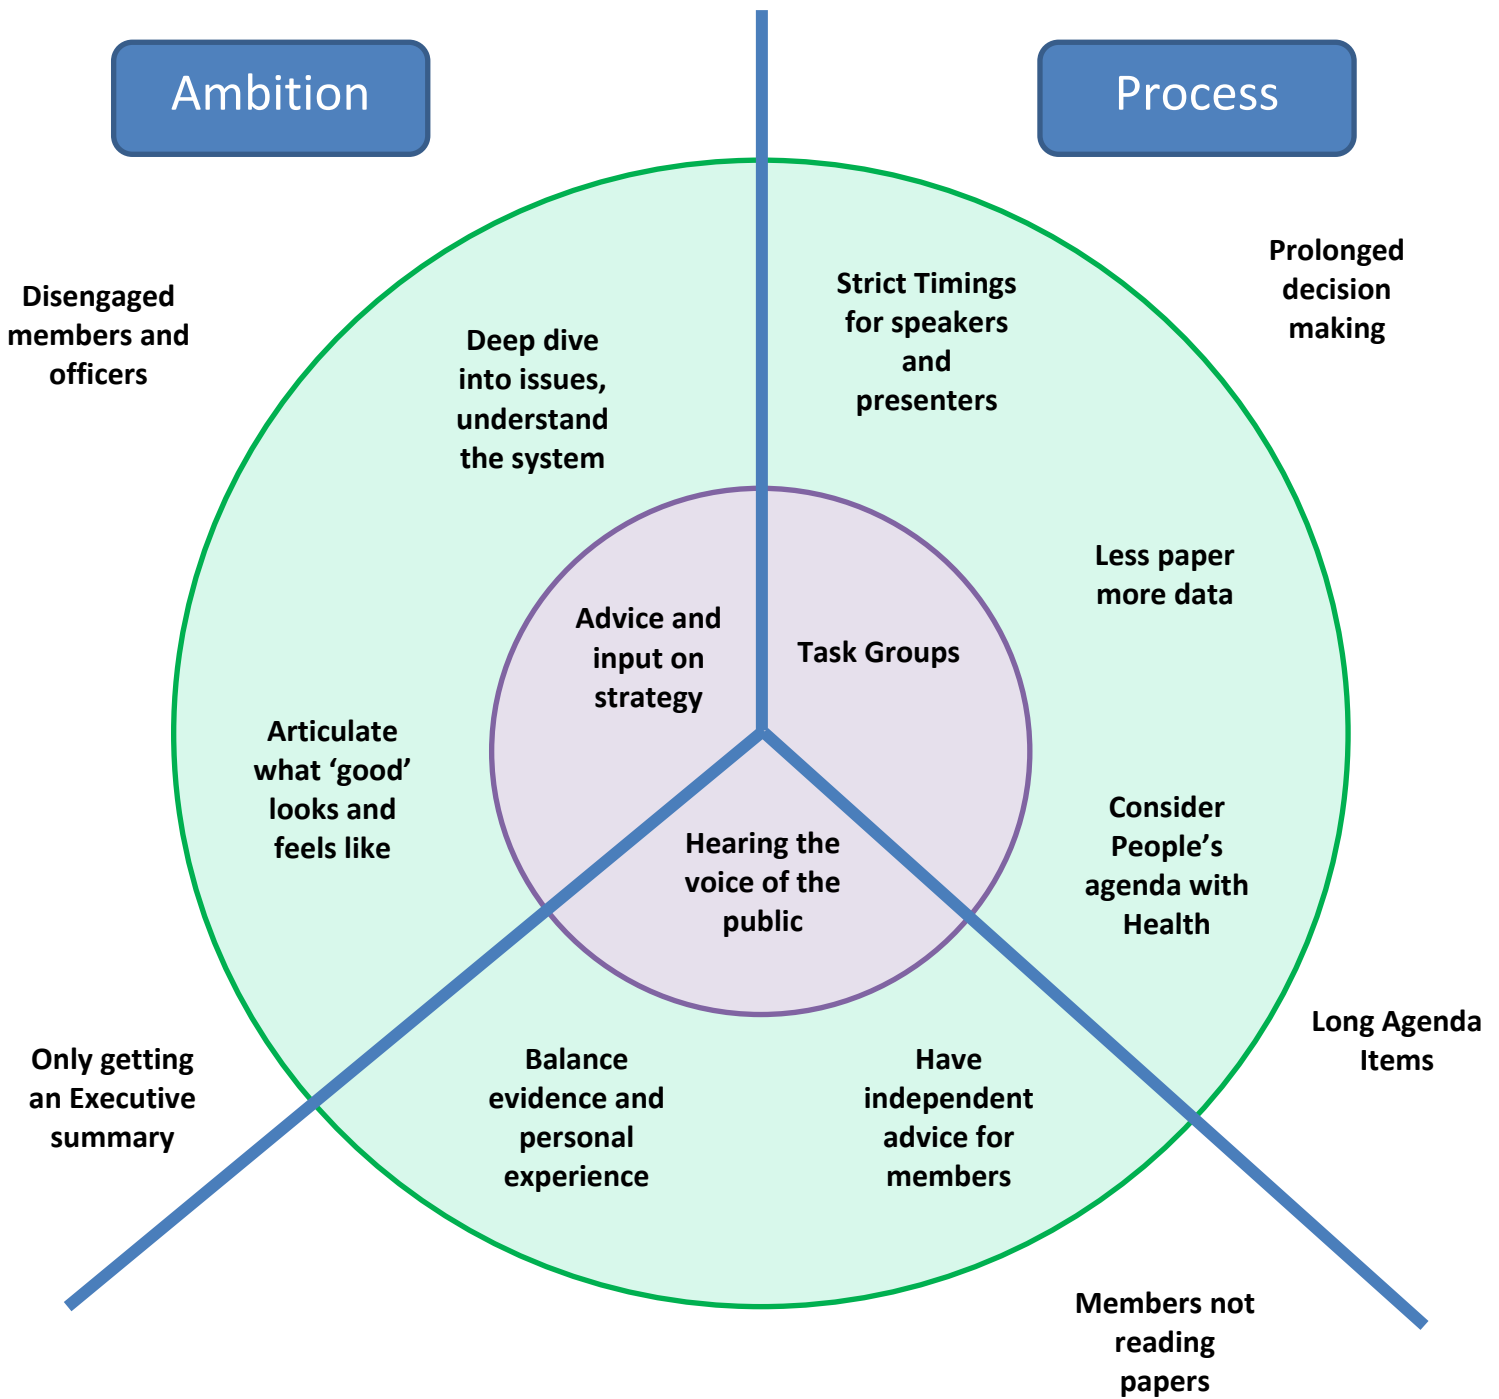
Ambition

Process

Disengaged members and officers

Deep dive into issues, understand the system

Strict Timings for speakers and presenters

Prolonged decision making

Less paper more data

Advice and input on strategy

Task Groups

Articulate what ‘good’ looks and feels like

Hearing the voice of the public

Consider People’s agenda with Health

Long Agenda Items

Only getting an Executive summary

Balance evidence and personal experience

Have independent advice for members

Members not reading papers